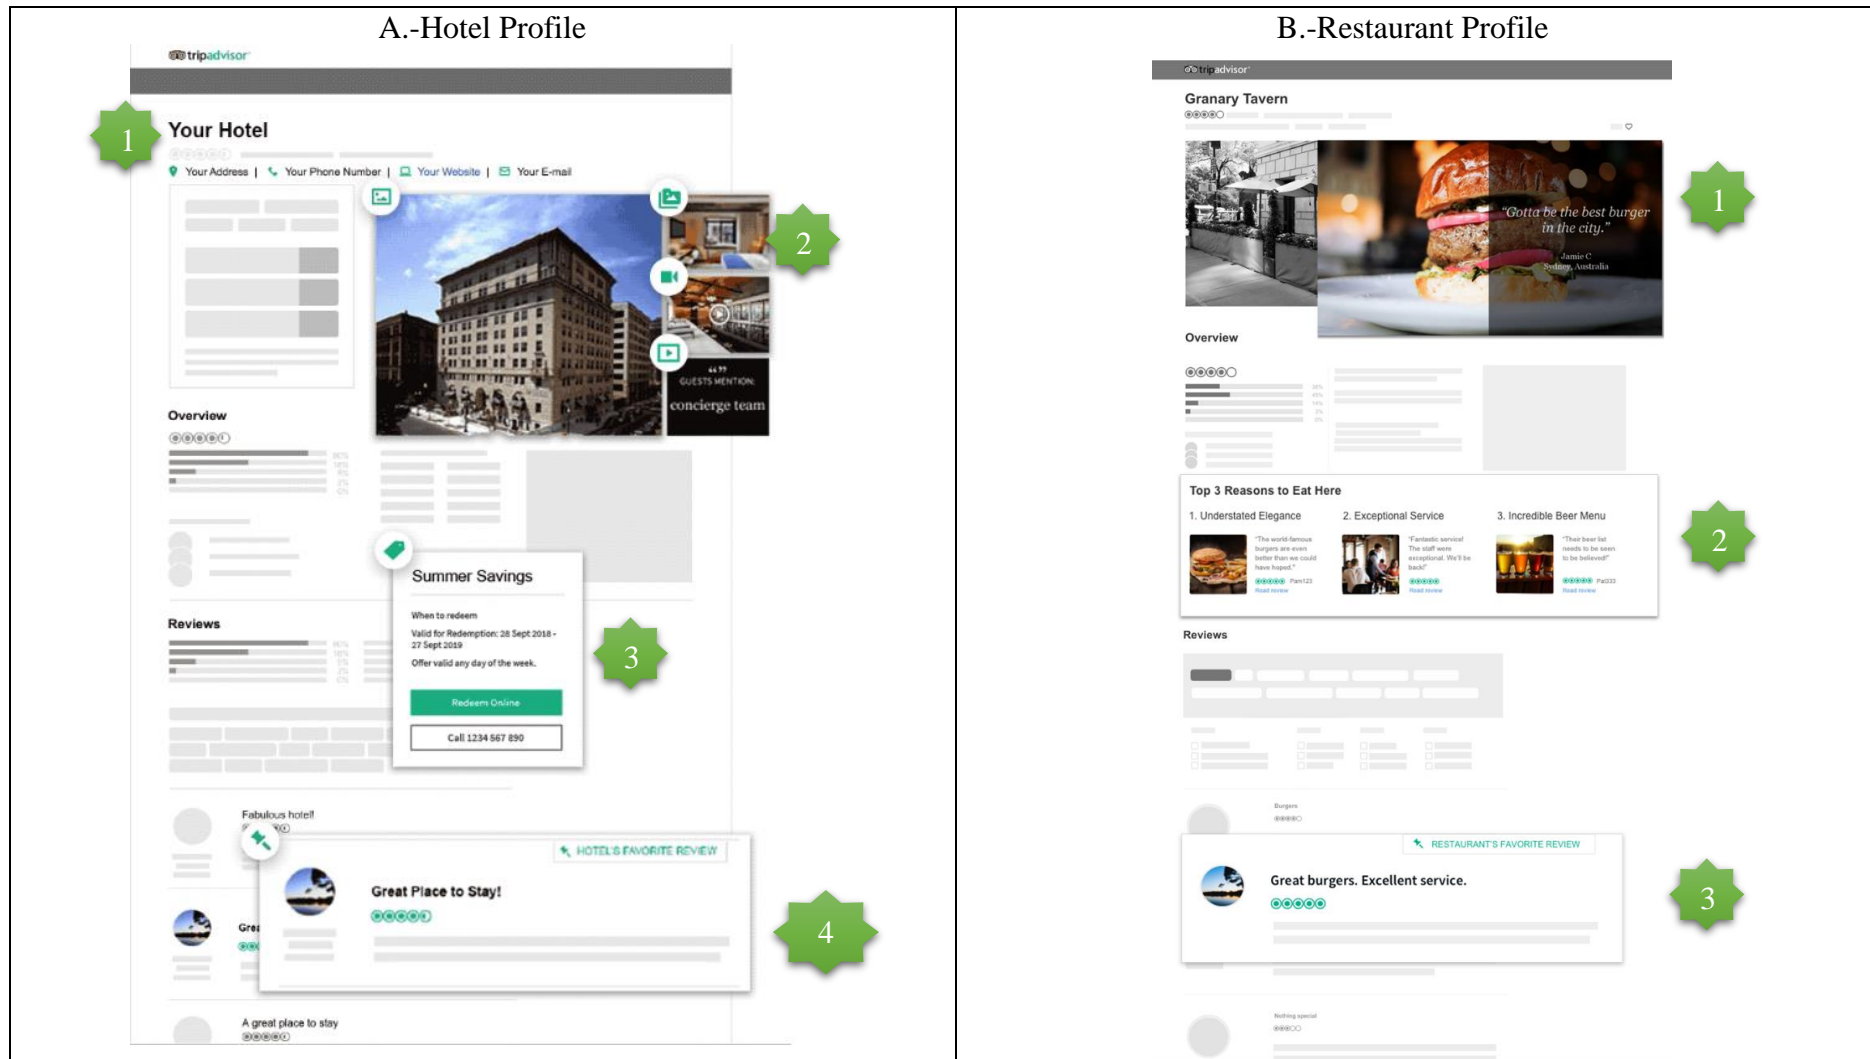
A.-Hotel Profile

tripadvisor

1

Your Hotel

Your Address | Your Phone Number | Your Website | Your E-mail

2

GUESTS MENTION:
concierge team

Overview

Summer Savings

When to redeem

Valid for Redemption: 28 Sept 2018 - 27 Sept 2019

Offer valid any day of the week.

Redeem Online

Call 1234 567 890

3

Reviews

Fabulous hotel!

HOTEL'S FAVORITE REVIEW

Great Place to Stay!

4

A great place to stay

B.-Restaurant Profile

tripadvisor

Granary Tavern

"Gotta be the best burger in the city."
Jamie C
Sydney, Australia

1

Overview

Top 3 Reasons to Eat Here

1. Understated Elegance

2. Exceptional Service

3. Incredible Beer Menu

"The world-famous burgers are even better than we could have hoped."

"Fantastic service! The staff were exceptional. We'll be back!"

"Their beer list needs to be seen to be believed!"

Read review

2

Reviews

Burgers

RESTAURANT'S FAVORITE REVIEW

Great burgers. Excellent service.

3

Nothing special